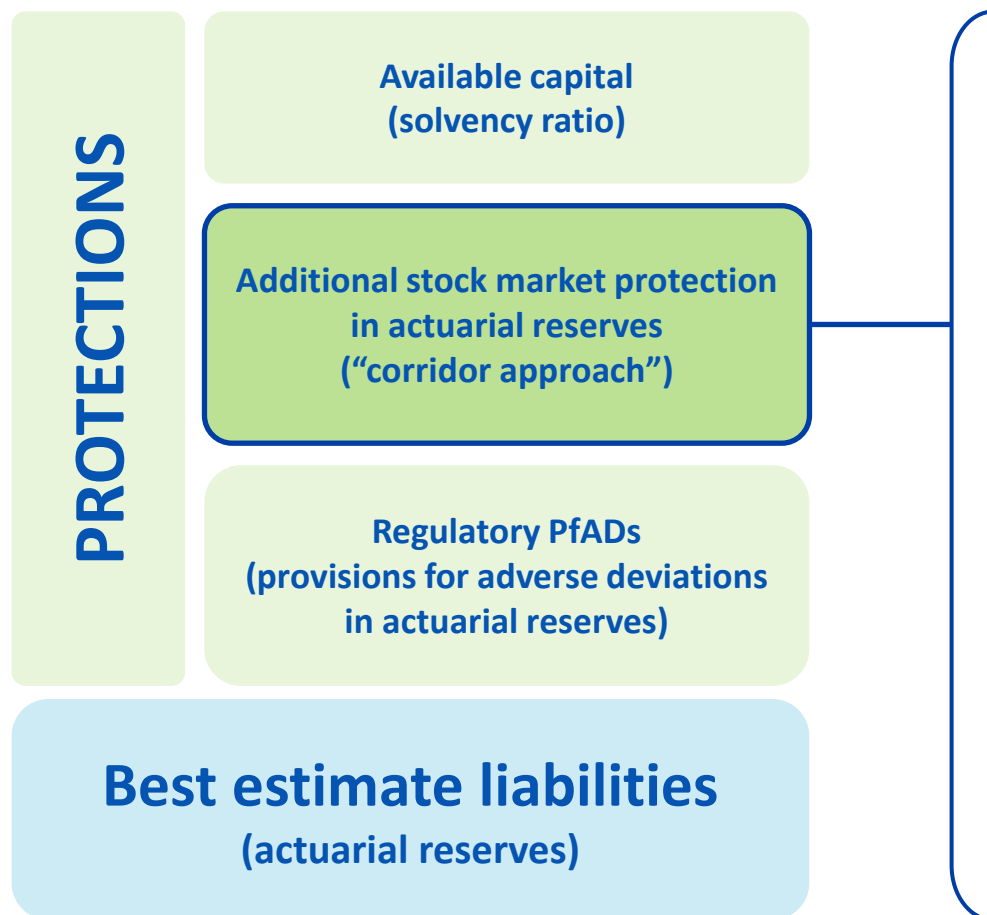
PROTECTIONS

Available capital
(solvency ratio)

Additional stock market protection in actuarial reserves
("corridor approach")

Regulatory PfADs
(provisions for adverse deviations in actuarial reserves)

Best estimate liabilities
(actuarial reserves)